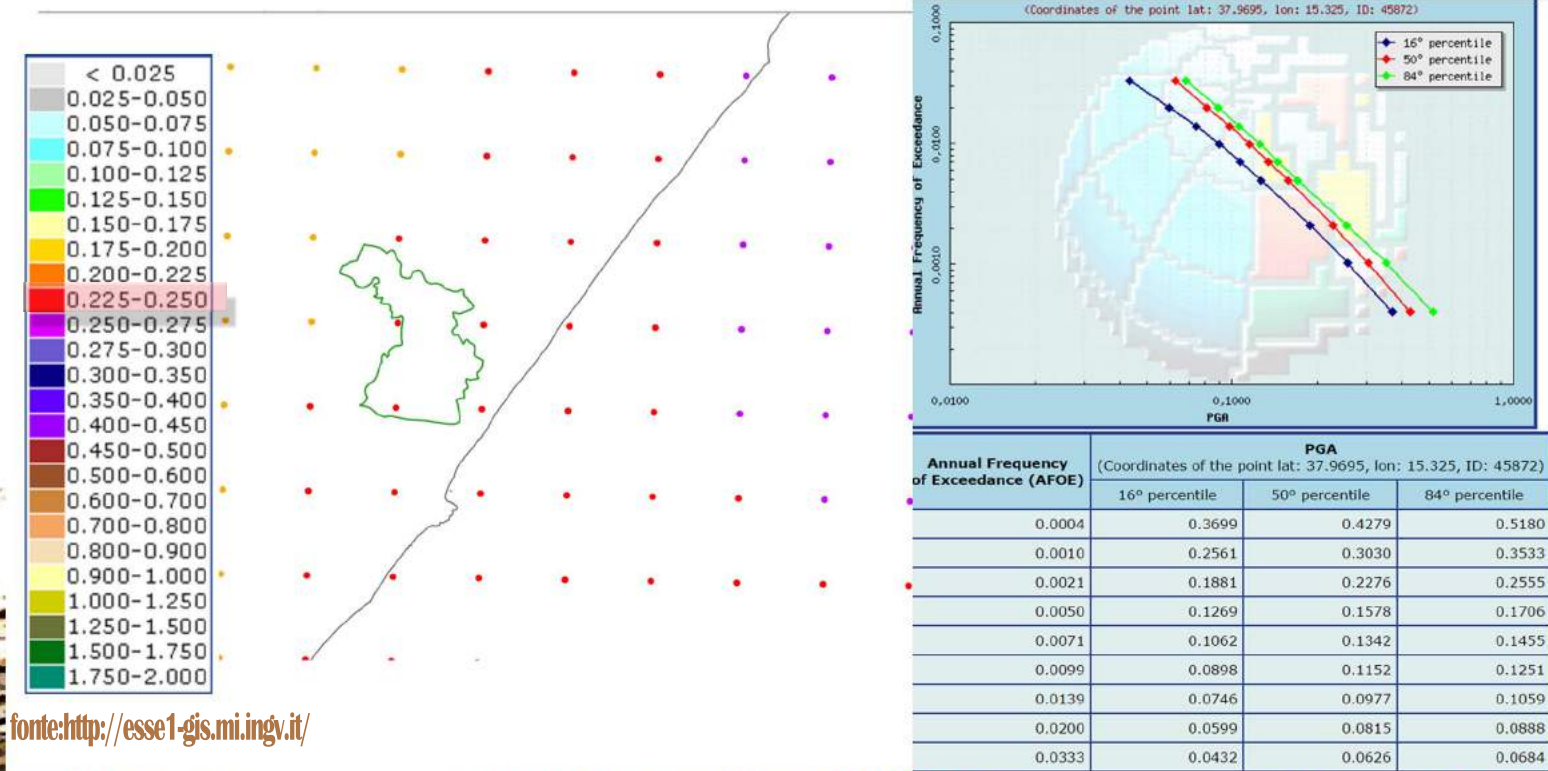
< 0.025
0.025-0.050
0.050-0.075
0.075-0.100
0.100-0.125
0.125-0.150
0.150-0.175
0.175-0.200
0.200-0.225
0.225-0.250
0.250-0.275
0.275-0.300
0.300-0.350
0.350-0.400
0.400-0.450
0.450-0.500
0.500-0.600
0.600-0.700
0.700-0.800
0.800-0.900
0.900-1.000
1.000-1.250
1.250-1.500
1.500-1.750
1.750-2.000

fonte:http://esse1-gis.mi.ingv.it/

(Coordinates of the point lat: 37.9695, lon: 15.325, ID: 45872)

16° percentile
50° percentile
84° percentile

Annual Frequency of Exceedance

0,1000
0,0100
0,0010

0,0100
0,1000
1,0000
PGA

| Annual Frequency of Exceedance (AFOE) | PGA (Coordinates of the point lat: 37.9695, lon: 15.325, ID: 45872) 16° percentile | 50° percentile | 84° percentile |
|---|---|---|---|
| 0.0004 | 0.3699 | 0.4279 | 0.5180 |
| 0.0010 | 0.2561 | 0.3030 | 0.3533 |
| 0.0021 | 0.1881 | 0.2276 | 0.2555 |
| 0.0050 | 0.1269 | 0.1578 | 0.1706 |
| 0.0071 | 0.1062 | 0.1342 | 0.1455 |
| 0.0099 | 0.0898 | 0.1152 | 0.1251 |
| 0.0139 | 0.0746 | 0.0977 | 0.1059 |
| 0.0200 | 0.0599 | 0.0815 | 0.0888 |
| 0.0333 | 0.0432 | 0.0626 | 0.0684 |